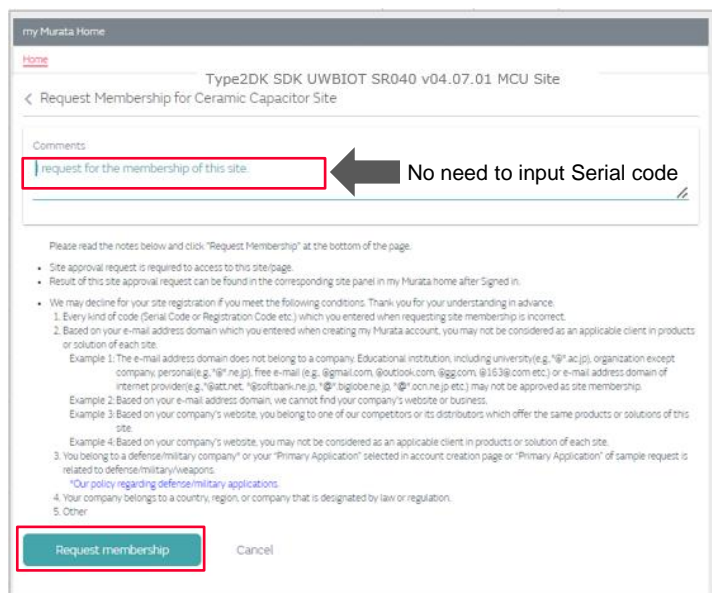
my Murata Home

Home

Type2DK SDK UWBIOT SR040 v04.07.01 MCU Site

< Request Membership for Ceramic Capacitor Site

Comments

I request for the membership of this site.

No need to input Serial code

Please read the notes below and click "Request Membership" at the bottom of the page.

- Site approval request is required to access to this site/page.
- Result of this site approval request can be found in the corresponding site panel in my Murata home after Signed in.
- We may decline for your site registration if you meet the following conditions. Thank you for your understanding in advance.

1. Every kind of code (Serial Code or Registration Code etc.) which you entered when requesting site membership is incorrect.
2. Based on your e-mail address domain which you entered when creating my Murata account, you may not be considered as an applicable client in products or solution of each site.

Example 1: The e-mail address domain does not belong to a company. Educational institution, including university(e.g.,"@*.ac.jp), organization except company, personal(e.g.,"@*.ne.jp), free e-mail (e.g., @gmail.com, @outlook.com, @gg.com, @163@.com etc.) or e-mail address domain of internet provider(e.g.,"@att.net, "@softbank.ne.jp, "@*.biglobe.ne.jp, "@*.ocn.ne.jp etc.) may not be approved as site membership.

Example 2: Based on your e-mail address domain, we cannot find your company's website or business.

Example 3: Based on your company's website, you belong to one of our competitors or its distributors which offer the same products or solutions of this site.

Example 4: Based on your company's website, you may not be considered as an applicable client in products or solution of each site.

3. You belong to a defense/military company* or your "Primary Application" selected in account creation page or "Primary Application" of sample request is related to defense/military/weapons.

*Our policy regarding defense/military applications.

4. Your company belongs to a country, region, or company that is designated by law or regulation.
5. Other

Request membership

Cancel